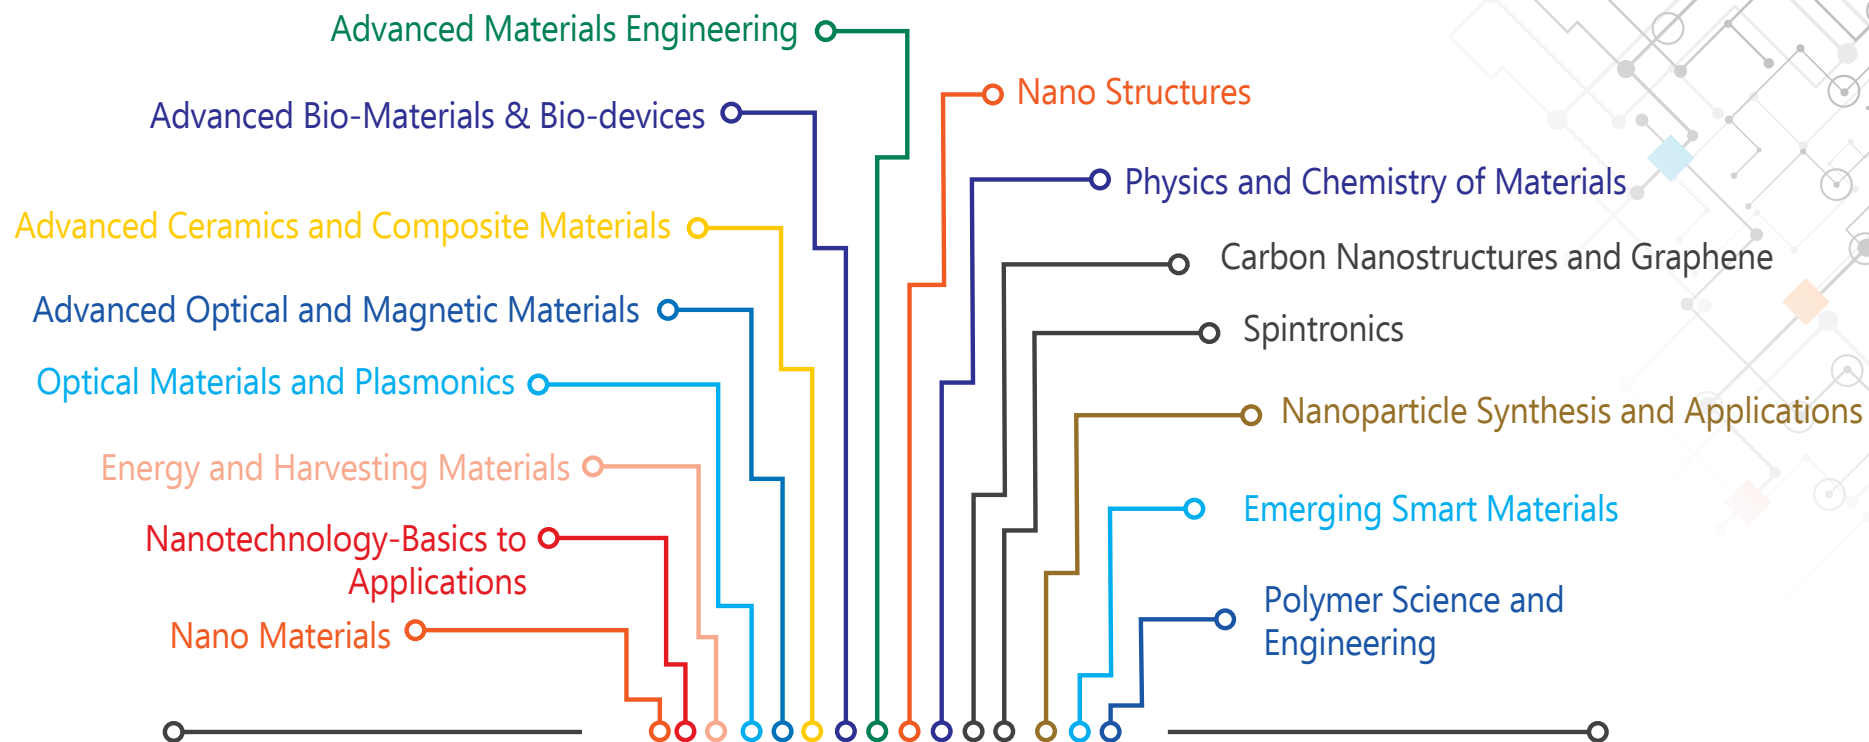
Advanced Materials Engineering

Advanced Bio-Materials & Bio-devices

Advanced Ceramics and Composite Materials

Advanced Optical and Magnetic Materials

Optical Materials and Plasmonics

Energy and Harvesting Materials

Nanotechnology-Basics to Applications

Nano Materials

Nano Structures

Physics and Chemistry of Materials

Carbon Nanostructures and Graphene

Spintronics

Nanoparticle Synthesis and Applications

Emerging Smart Materials

Polymer Science and Engineering